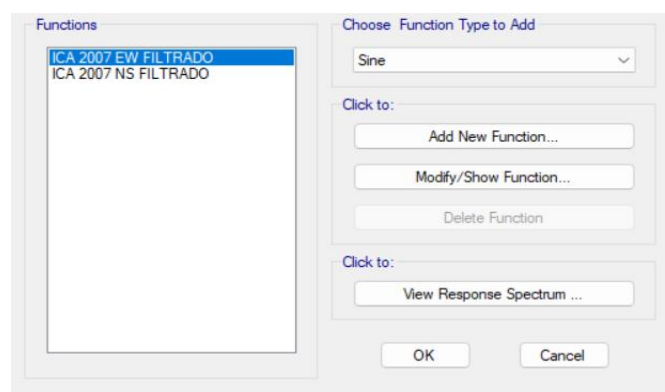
Functions

ICA 2007 EW FILTRADO
ICA 2007 NS FILTRADO

Choose Function Type to Add

Sine

Click to:

Add New Function...

Modify/Show Function...

Delete Function

Click to:

View Response Spectrum ...

OK

Cancel